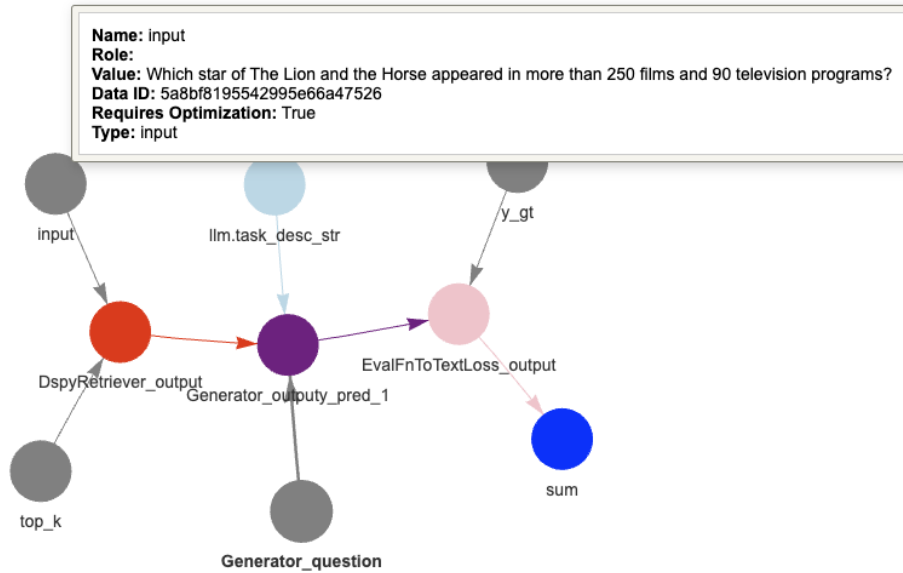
**Name:** input
**Role:**
**Value:** Which star of The Lion and the Horse appeared in more than 250 films and 90 television programs?
**Data ID:** 5a8bf8195542995e66a47526
**Requires Optimization:** True
**Type:** input

input

llm.task_desc_str

y_gt

DspyRetriever_output

Generator_outputy_pred_1

EvalFnToTextLoss_output

sum

top_k

**Generator_question**